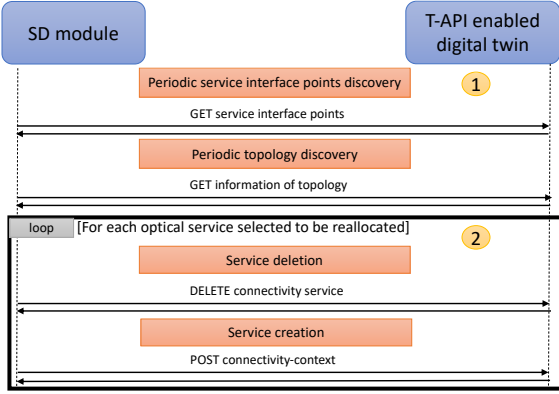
SD module

T-API enabled digital twin

Periodic service interface points discovery

1

GET service interface points

Periodic topology discovery

GET information of topology

loop [For each optical service selected to be reallocated]

2

Service deletion

DELETE connectivity service

Service creation

POST connectivity-context